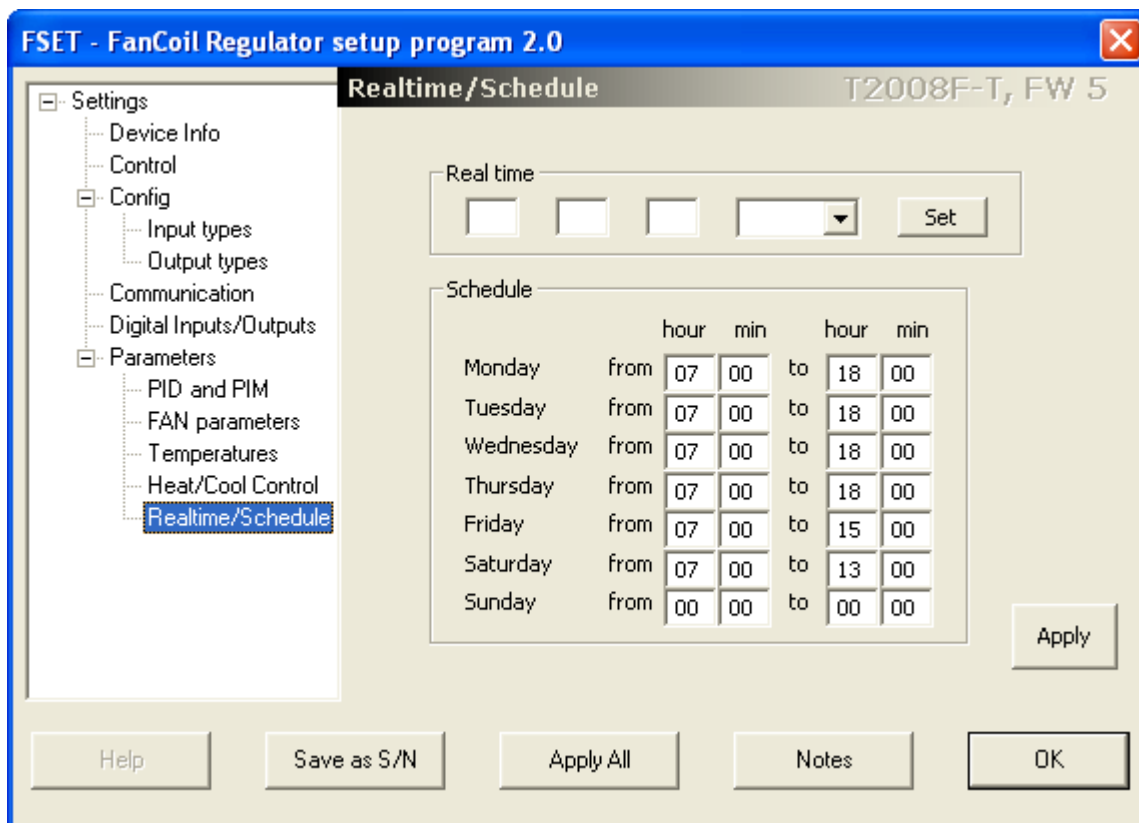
FSET - FanCoil Regulator setup program 2.0

Settings
Device Info
Control
Config
Input types
Output types
Communication
Digital Inputs/Outputs
Parameters
PID and PIM
FAN parameters
Temperatures
Heat/Cool Control
Realtime/Schedule

Realtime/Schedule
T2008F-T, FW 5

Real time
Set

Schedule

| | | hour | min | | hour | min |
|---|---|---|---|---|---|---|
| Monday | from | 07 | 00 | to | 18 | 00 |
| Tuesday | from | 07 | 00 | to | 18 | 00 |
| Wednesday | from | 07 | 00 | to | 18 | 00 |
| Thursday | from | 07 | 00 | to | 18 | 00 |
| Friday | from | 07 | 00 | to | 15 | 00 |
| Saturday | from | 07 | 00 | to | 13 | 00 |
| Sunday | from | 00 | 00 | to | 00 | 00 |

Apply

Help
Save as S/N
Apply All
Notes
OK